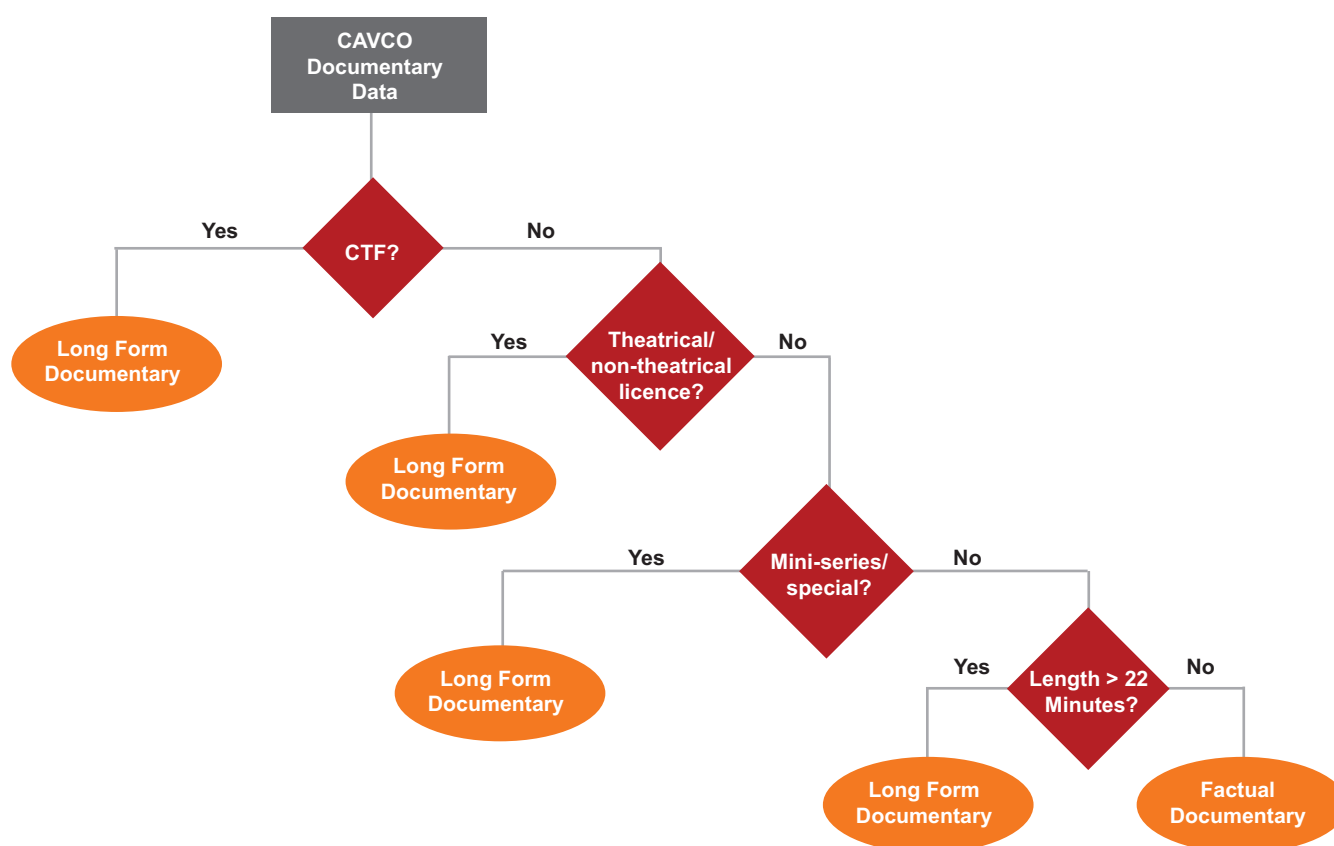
CAVCO Documentary Data

Yes

CTF?

No

Long Form Documentary

Yes

Theatrical/ non-theatrical licence?

No

Long Form Documentary

Yes

Mini-series/ special?

No

Long Form Documentary

Yes

Length > 22 Minutes?

No

Long Form Documentary

Factual Documentary